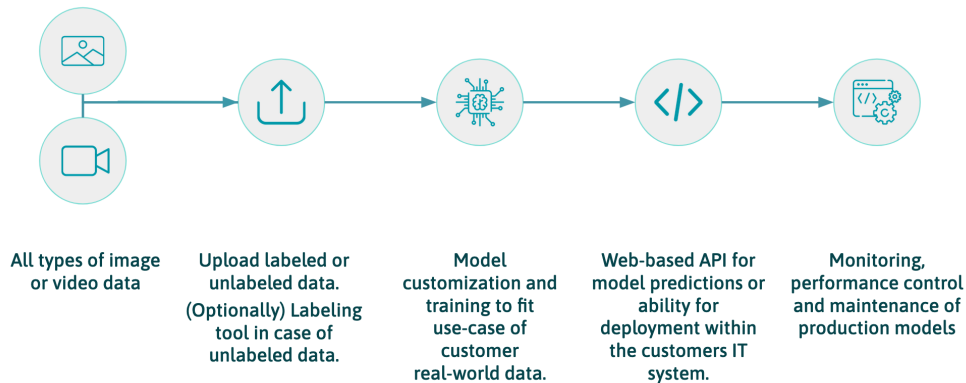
All types of image or video data

Upload labeled or unlabeled data.

(Optionally) Labeling tool in case of unlabeled data.

Model customization and training to fit use-case of customer real-world data.

Web-based API for model predictions or ability for deployment within the customers IT system.

Monitoring, performance control and maintenance of production models